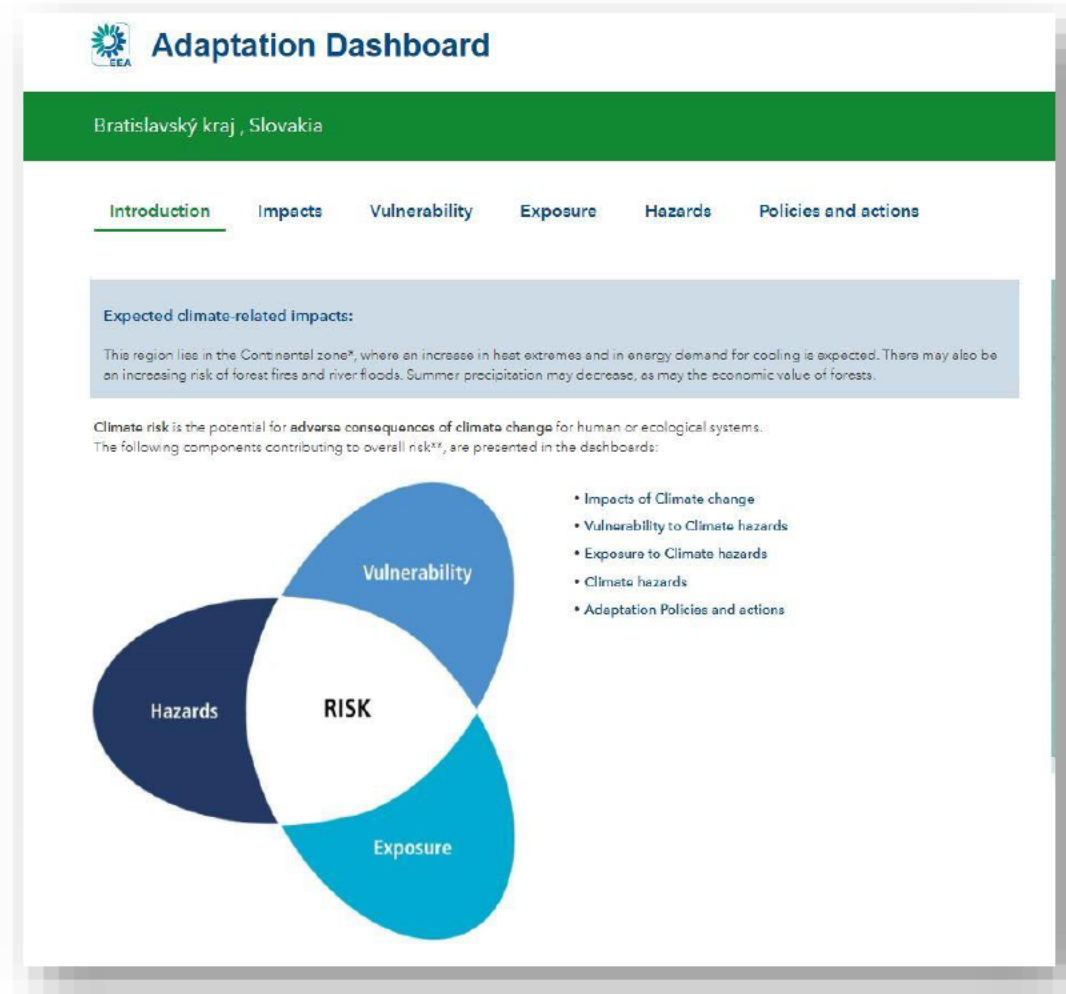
EEA

Adaptation Dashboard

Bratislavský kraj , Slovakia

Introduction Impacts Vulnerability Exposure Hazards Policies and actions

Expected climate-related impacts:

This region lies in the Continental zone*, where an increase in heat extremes and in energy demand for cooling is expected. There may also be an increasing risk of forest fires and river floods. Summer precipitation may decrease, as may the economic value of forests.

Climate risk is the potential for adverse consequences of climate change for human or ecological systems.
The following components contributing to overall risk**, are presented in the dashboards:

Vulnerability

Hazards

RISK

Exposure

• Impacts of Climate change
• Vulnerability to Climate hazards
• Exposure to Climate hazards
• Climate hazards
• Adaptation Policies and actions